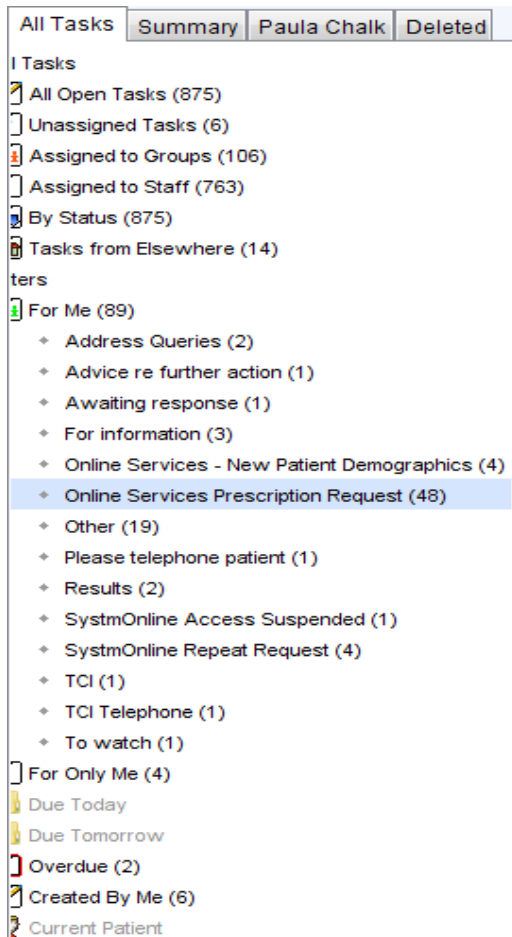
All Tasks | Summary | Paula Chalk | Deleted

l Tasks
All Open Tasks (875)
Unassigned Tasks (6)
Assigned to Groups (106)
Assigned to Staff (763)
By Status (875)
Tasks from Elsewhere (14)
ters
For Me (89)
Address Queries (2)
Advice re further action (1)
Awaiting response (1)
For information (3)
Online Services - New Patient Demographics (4)
Online Services Prescription Request (48)
Other (19)
Please telephone patient (1)
Results (2)
SystmOnline Access Suspended (1)
SystmOnline Repeat Request (4)
TCI (1)
TCI Telephone (1)
To watch (1)
For Only Me (4)
Due Today
Due Tomorrow
Overdue (2)
Created By Me (6)
Current Patient